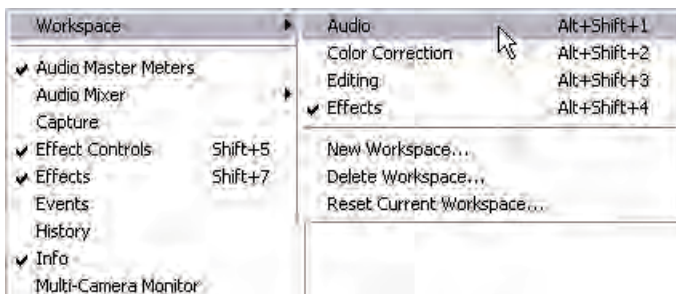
Workspace

✔ Audio Master Meters
Audio Mixer
Capture
✔ Effect Controls Shift+5
✔ Effects Shift+7
Events
History
✔ Info
Multi-Camera Monitor

Audio Alt+Shift+1
Color Correction Alt+Shift+2
Editing Alt+Shift+3
✔ Effects Alt+Shift+4

New Workspace...
Delete Workspace...
Reset Current Workspace...